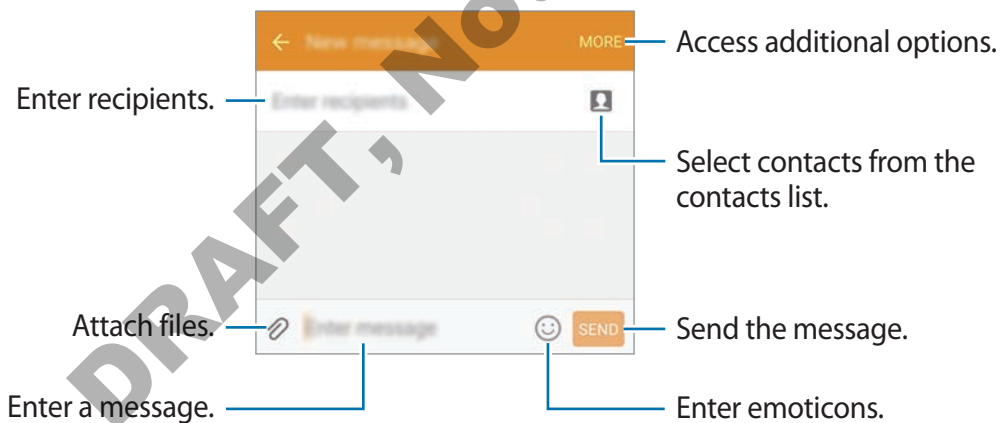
New message

MORE

Access additional options.

Enter recipients.

Enter recipients

Select contacts from the contacts list.

Attach files.

Enter message

SEND

Send the message.

Enter a message.

Enter emoticons.

DRAFT, NO